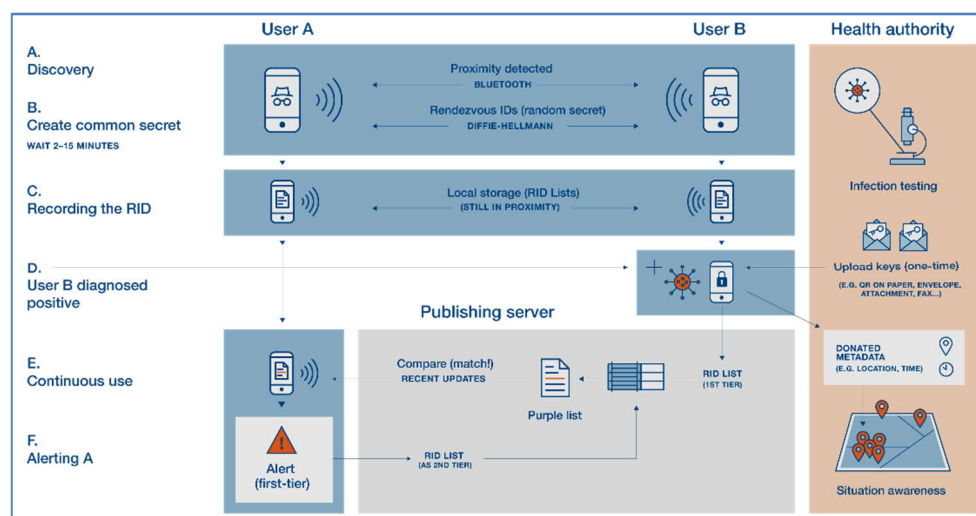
User A

User B

Health authority

A.
Discovery

Proximity detected
BLUETOOTH

B.
Create common secret
WAIT 2–15 MINUTES

Rendezvous IDs (random secret)
DIFFIE-HELLMANN

C.
Recording the RID

Local storage (RID Lists)
(STILL IN PROXIMITY)

Infection testing

Upload keys (one-time)
(E.G. QR ON PAPER, ENVELOPE, ATTACHMENT, FAX...)

D.
User B diagnosed positive

Publishing server

DONATED METADATA
(E.G. LOCATION, TIME)

E.
Continuous use

Compare (match!)
RECENT UPDATES

Purple list

RID LIST
(1ST TIER)

F.
Alerting A

Alert
(first-tier)

RID LIST
(AS 2ND TIER)

Situation awareness